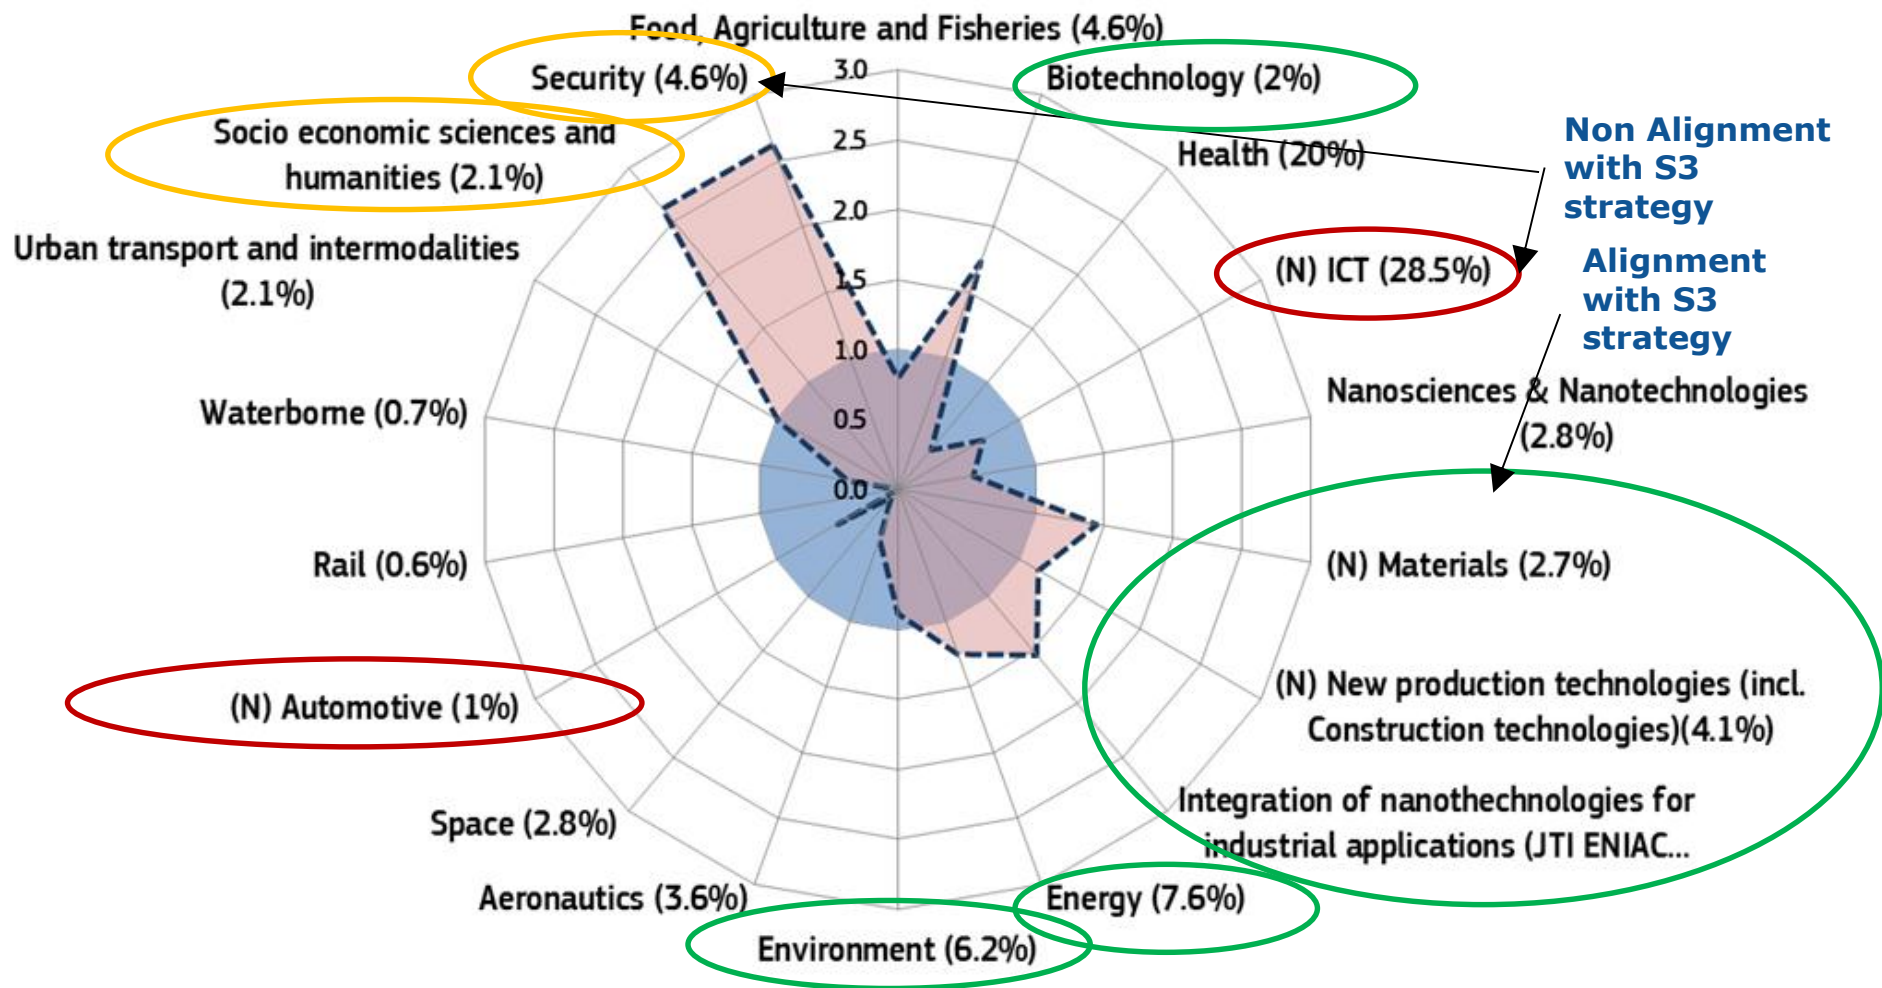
Food, Agriculture and Fisheries (4.6%)

Security (4.6%)

Biotechnology (2%)

Health (20%)

Socio economic sciences and humanities (2.1%)

Non Alignment with S3 strategy

(N) ICT (28.5%)

Alignment with S3 strategy

Urban transport and intermodalities (2.1%)

Nanosciences & Nanotechnologies (2.8%)

Waterborne (0.7%)

Rail (0.6%)

(N) Materials (2.7%)

(N) New production technologies (incl. Construction technologies)(4.1%)

(N) Automotive (1%)

Integration of nanothechnologies for industrial applications (JTI ENIAC...

Space (2.8%)

Aeronautics (3.6%)

Energy (7.6%)

Environment (6.2%)

3.0
2.5
2.0
1.5
1.0
0.5
0.0